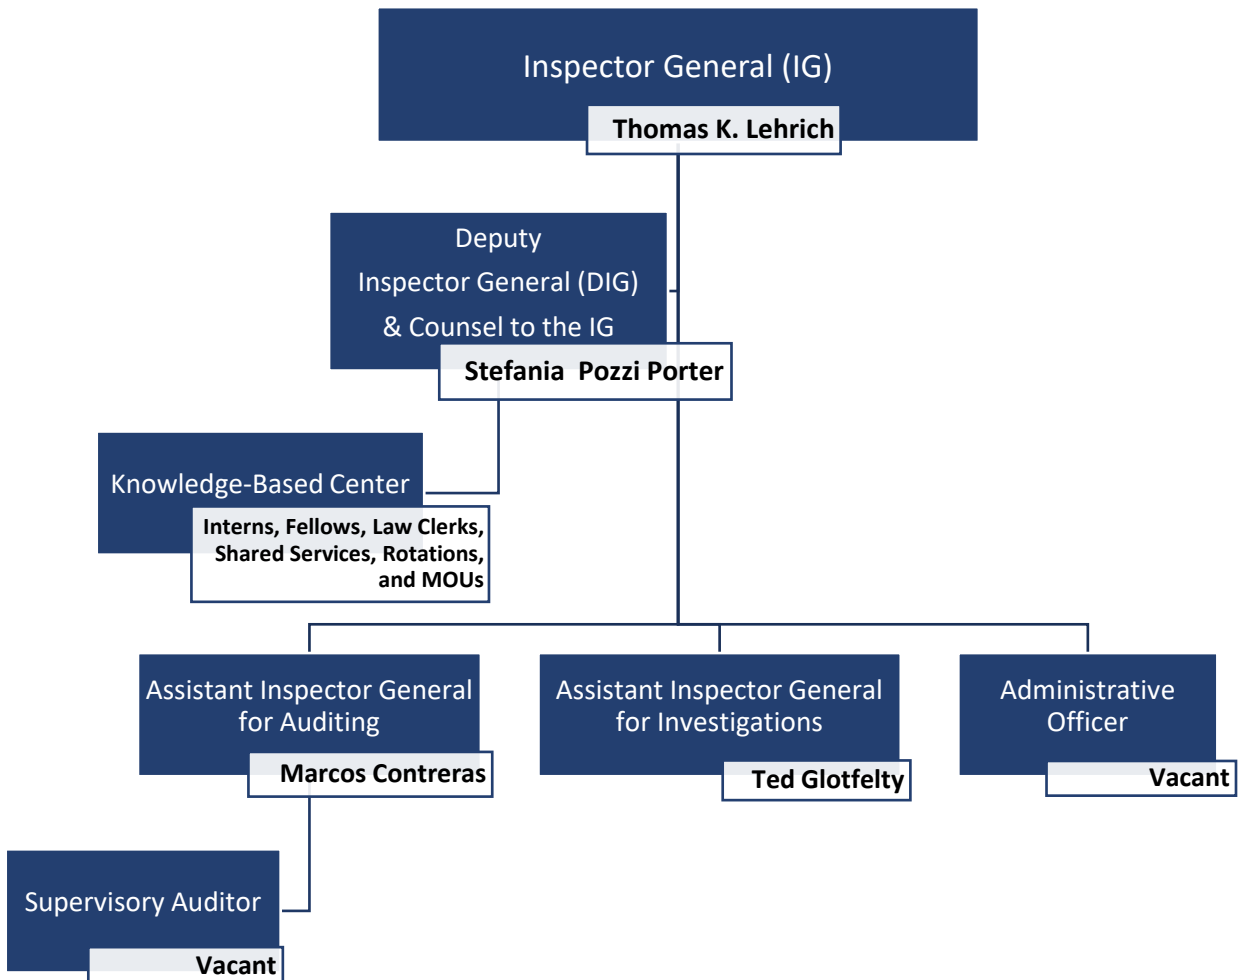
Inspector General (IG)
Thomas K. Lehrich

Deputy Inspector General (DIG) & Counsel to the IG
Stefania Pozzi Porter

Knowledge-Based Center
Interns, Fellows, Law Clerks, Shared Services, Rotations, and MOUs

Assistant Inspector General for Auditing
Marcos Contreras

Assistant Inspector General for Investigations
Ted Glotfelty

Administrative Officer
Vacant

Supervisory Auditor
Vacant